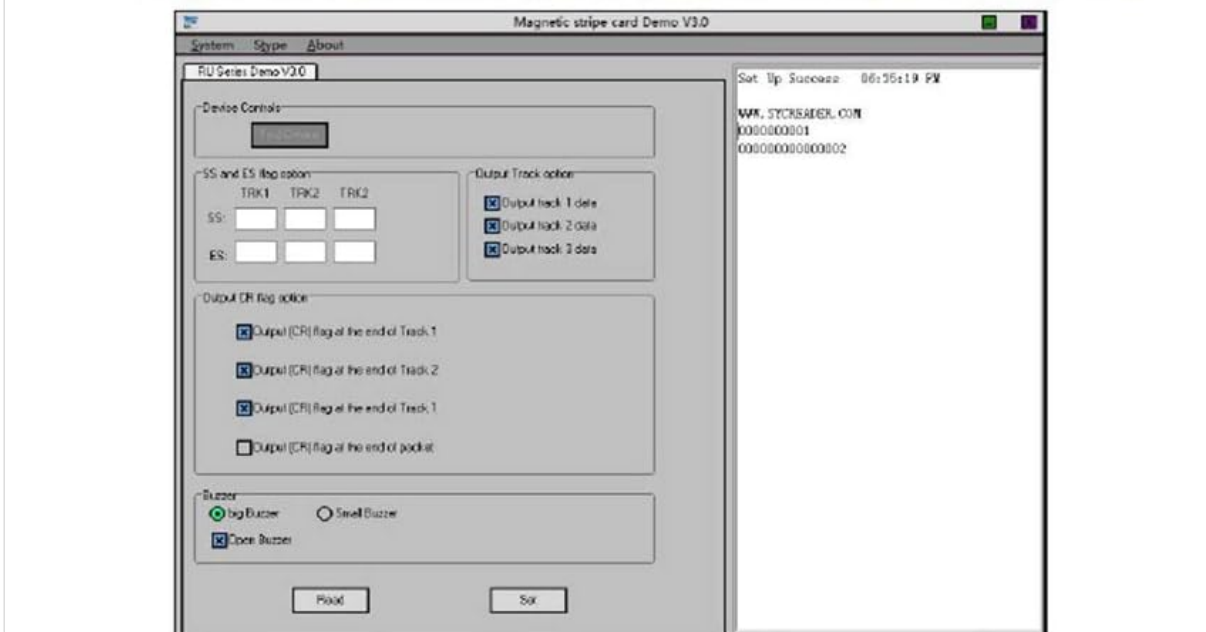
Magnetic stripe card Demo V3.0

System Stype About

RU Series Demo V3.0

Device Controls

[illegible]

SS and ES flag option

TRK1 TRK2 TRK2

SS:

ES:

Output Track option

Output track 1 data

Output track 2 data

Output track 3 data

Output CR flag option

Output (CR) flag at the end of Track 1

Output (CR) flag at the end of Track 2

Output (CR) flag at the end of Track 1

Output (CR) flag at the end of packet

Buzzer

big Buzzer

Small Buzzer

Open Buzzer

Read

Set

Set Up Success 06:55:19 PM

WWW.SYCREADER.COM
0000000001
000000000000002